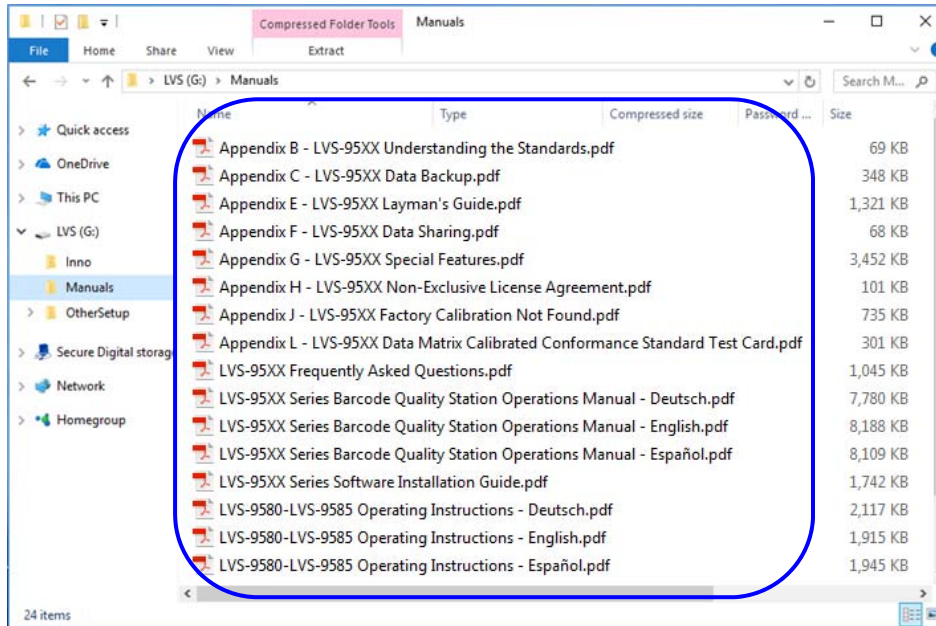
Compressed Folder Tools Manuals

File Home Share View Extract

LVS (G:) > Manuals

Search M...

Quick access
OneDrive
This PC
LVS (G:)
Inno
Manuals
OtherSetup
Secure Digital storag
Network
Homegroup

| Name | Type | Compressed size | Password ... | Size |
|---|---|---|---|---|
| Appendix B - LVS-95XX Understanding the Standards.pdf | | | | 69 KB |
| Appendix C - LVS-95XX Data Backup.pdf | | | | 348 KB |
| Appendix E - LVS-95XX Layman's Guide.pdf | | | | 1,321 KB |
| Appendix F - LVS-95XX Data Sharing.pdf | | | | 68 KB |
| Appendix G - LVS-95XX Special Features.pdf | | | | 3,452 KB |
| Appendix H - LVS-95XX Non-Exclusive License Agreement.pdf | | | | 101 KB |
| Appendix J - LVS-95XX Factory Calibration Not Found.pdf | | | | 735 KB |
| Appendix L - LVS-95XX Data Matrix Calibrated Conformance Standard Test Card.pdf | | | | 301 KB |
| LVS-95XX Frequently Asked Questions.pdf | | | | 1,045 KB |
| LVS-95XX Series Barcode Quality Station Operations Manual - Deutsch.pdf | | | | 7,780 KB |
| LVS-95XX Series Barcode Quality Station Operations Manual - English.pdf | | | | 8,188 KB |
| LVS-95XX Series Barcode Quality Station Operations Manual - Español.pdf | | | | 8,109 KB |
| LVS-95XX Series Software Installation Guide.pdf | | | | 1,742 KB |
| LVS-9580-LVS-9585 Operating Instructions - Deutsch.pdf | | | | 2,117 KB |
| LVS-9580-LVS-9585 Operating Instructions - English.pdf | | | | 1,915 KB |
| LVS-9580-LVS-9585 Operating Instructions - Español.pdf | | | | 1,945 KB |

24 items